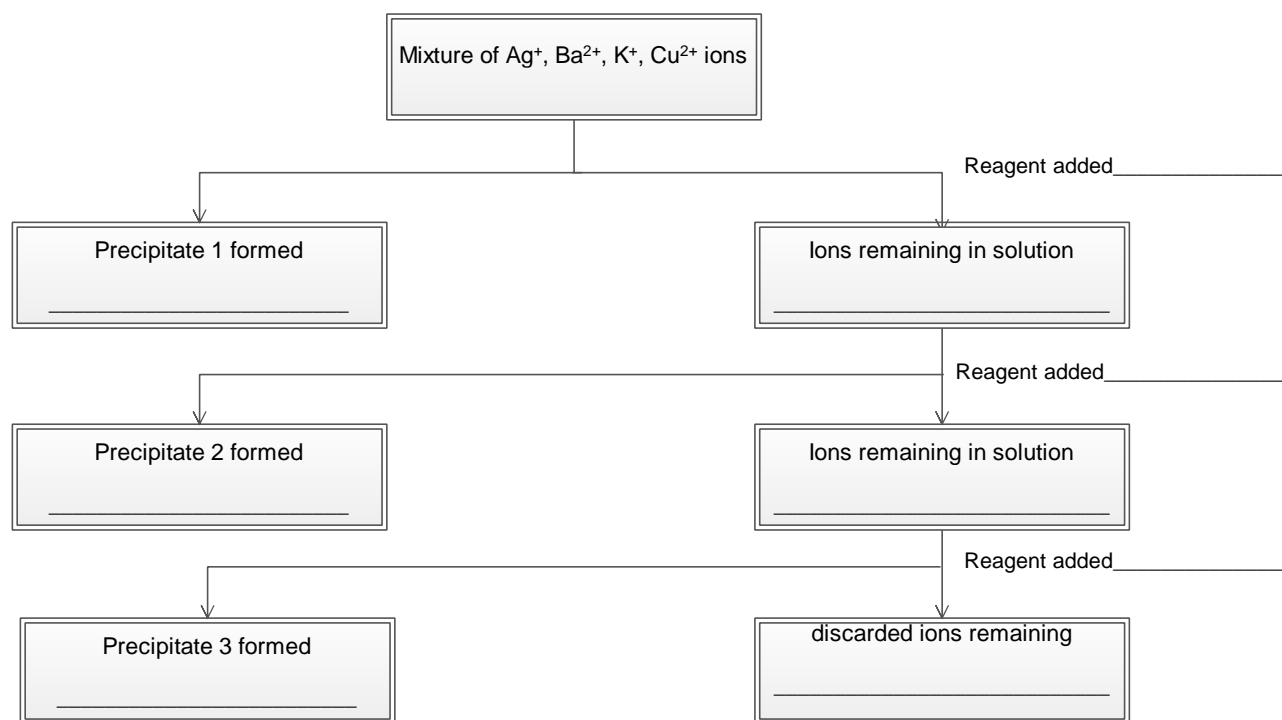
Mixture of $Ag^+$, $Ba^{2+}$, $K^+$, $Cu^{2+}$ ions

Reagent added_______________

Precipitate 1 formed

________________________

Ions remaining in solution

________________________

Reagent added_______________

Precipitate 2 formed

________________________

Ions remaining in solution

________________________

Reagent added_______________

Precipitate 3 formed

________________________

discarded ions remaining

________________________